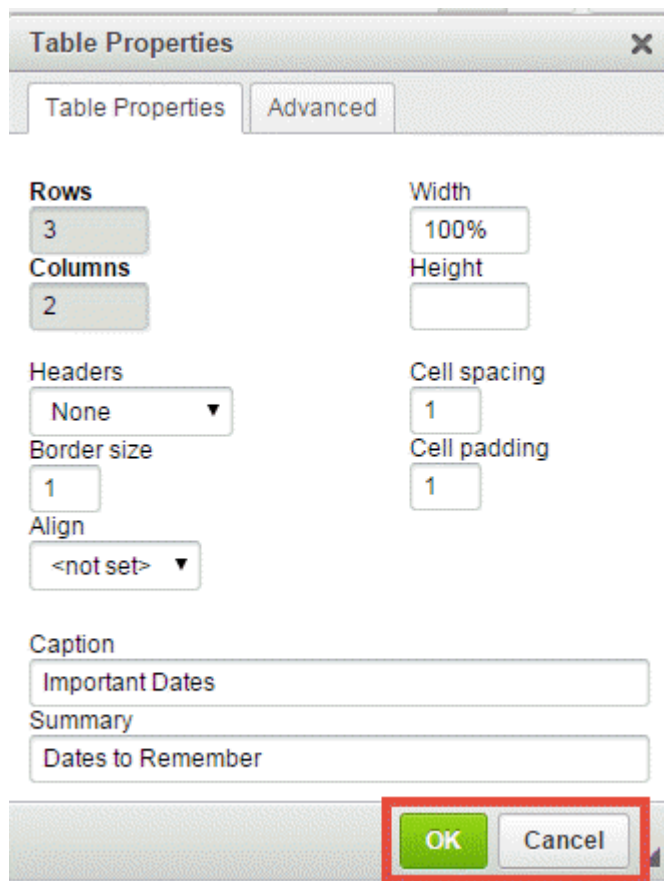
Table Properties ×

Table Properties | Advanced

Rows
3
Columns
2

Width
100%
Height

Headers
None ▾
Border size
1
Align
<not set> ▾

Cell spacing
1
Cell padding
1

Caption
Important Dates
Summary
Dates to Remember

OK Cancel